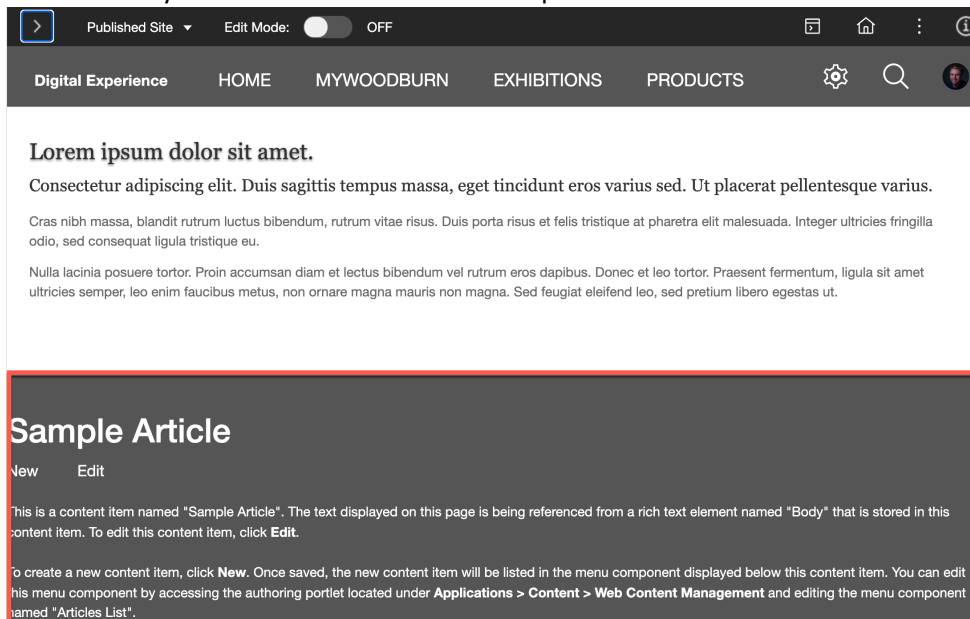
Published Site ▾ Edit Mode: OFF

Digital Experience HOME MYWOODBURN EXHIBITIONS PRODUCTS

Lorem ipsum dolor sit amet.

Consectetur adipiscing elit. Duis sagittis tempus massa, eget tincidunt eros varius sed. Ut placerat pellentesque varius.

Cras nibh massa, blandit rutrum luctus bibendum, rutrum vitae risus. Duis porta risus et felis tristique at pharetra elit malesuada. Integer ultricies fringilla odio, sed consequat ligula tristique eu.

Nulla lacinia posuere tortor. Proin accumsan diam et lectus bibendum vel rutrum eros dapibus. Donec et leo tortor. Praesent fermentum, ligula sit amet ultricies semper, leo enim faucibus metus, non ornare magna mauris non magna. Sed feugiat eleifend leo, sed pretium libero egestas ut.

Sample Article

New Edit

This is a content item named "Sample Article". The text displayed on this page is being referenced from a rich text element named "Body" that is stored in this content item. To edit this content item, click **Edit**.

To create a new content item, click **New**. Once saved, the new content item will be listed in the menu component displayed below this content item. You can edit this menu component by accessing the authoring portlet located under **Applications > Content > Web Content Management** and editing the menu component named "Articles List".